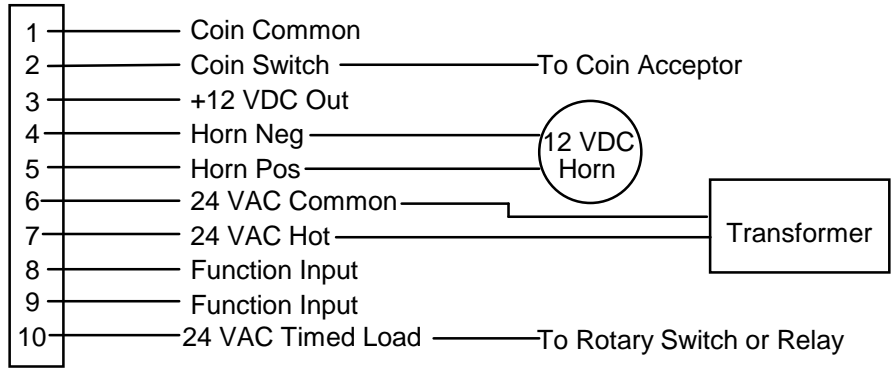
1 Coin Common
2 Coin Switch To Coin Acceptor
3 +12 VDC Out
4 Horn Neg
5 Horn Pos
12 VDC Horn
6 24 VAC Common
7 24 VAC Hot
Transformer
8 Function Input
9 Function Input
10 24 VAC Timed Load To Rotary Switch or Relay